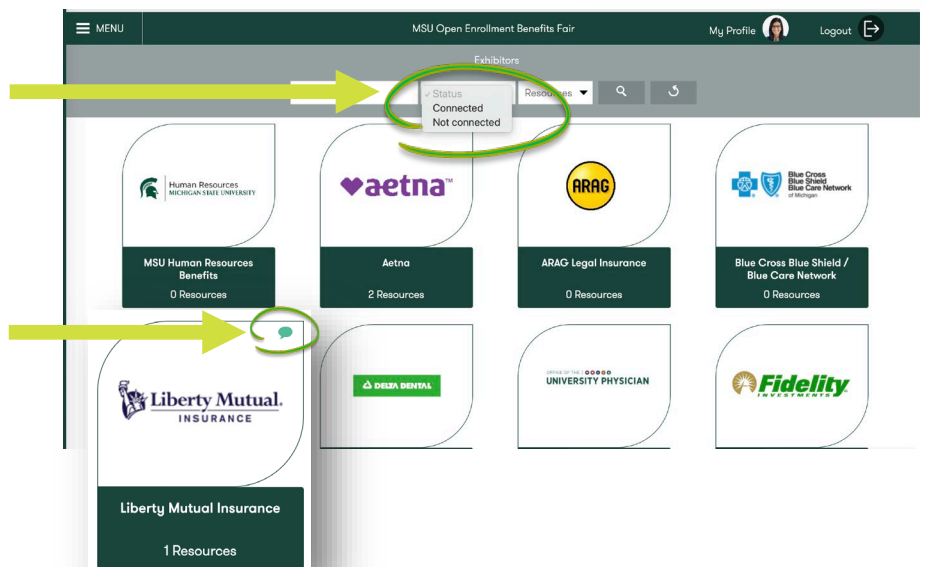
MENU

MSU Open Enrollment Benefits Fair

My Profile

Logout

Exhibitors

✓ Status
Connected
Not connected

Resources

Human Resources
MICHIGAN STATE UNIVERSITY

MSU Human Resources Benefits
0 Resources

aetna™

Aetna
2 Resources

ARAG

ARAG Legal Insurance
0 Resources

Blue Cross Blue Shield Blue Care Network of Michigan

Blue Cross Blue Shield / Blue Care Network
0 Resources

Liberty Mutual. INSURANCE

Liberty Mutual Insurance
1 Resources

DELTA DENTAL

OFFICE OF THE UNIVERSITY PHYSICIAN

Fidelity INVESTMENTS